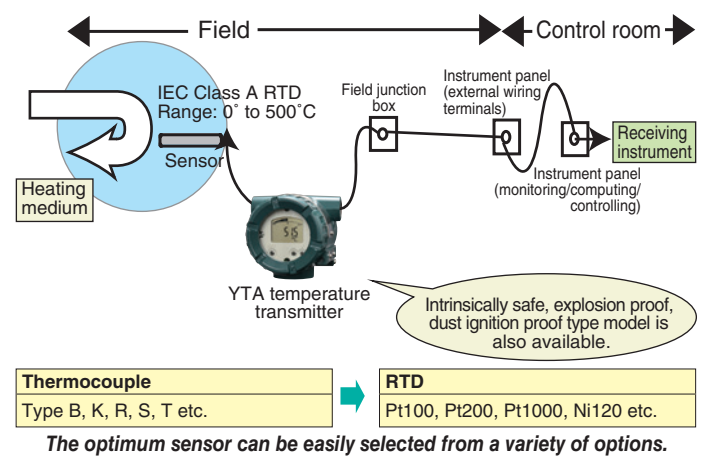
Field

Control room

IEC Class A RTD
Range: 0˚ to 500˚C

Sensor

Heating medium

Field junction box

Instrument panel (external wiring terminals)

Receiving instrument

Instrument panel (monitoring/computing/controlling)

YTA temperature transmitter

Intrinsically safe, explosion proof, dust ignition proof type model is also available.

| Thermocouple |
|---|
| Type B, K, R, S, T etc. |

| RTD |
|---|
| Pt100, Pt200, Pt1000, Ni120 etc. |

The optimum sensor can be easily selected from a variety of options.